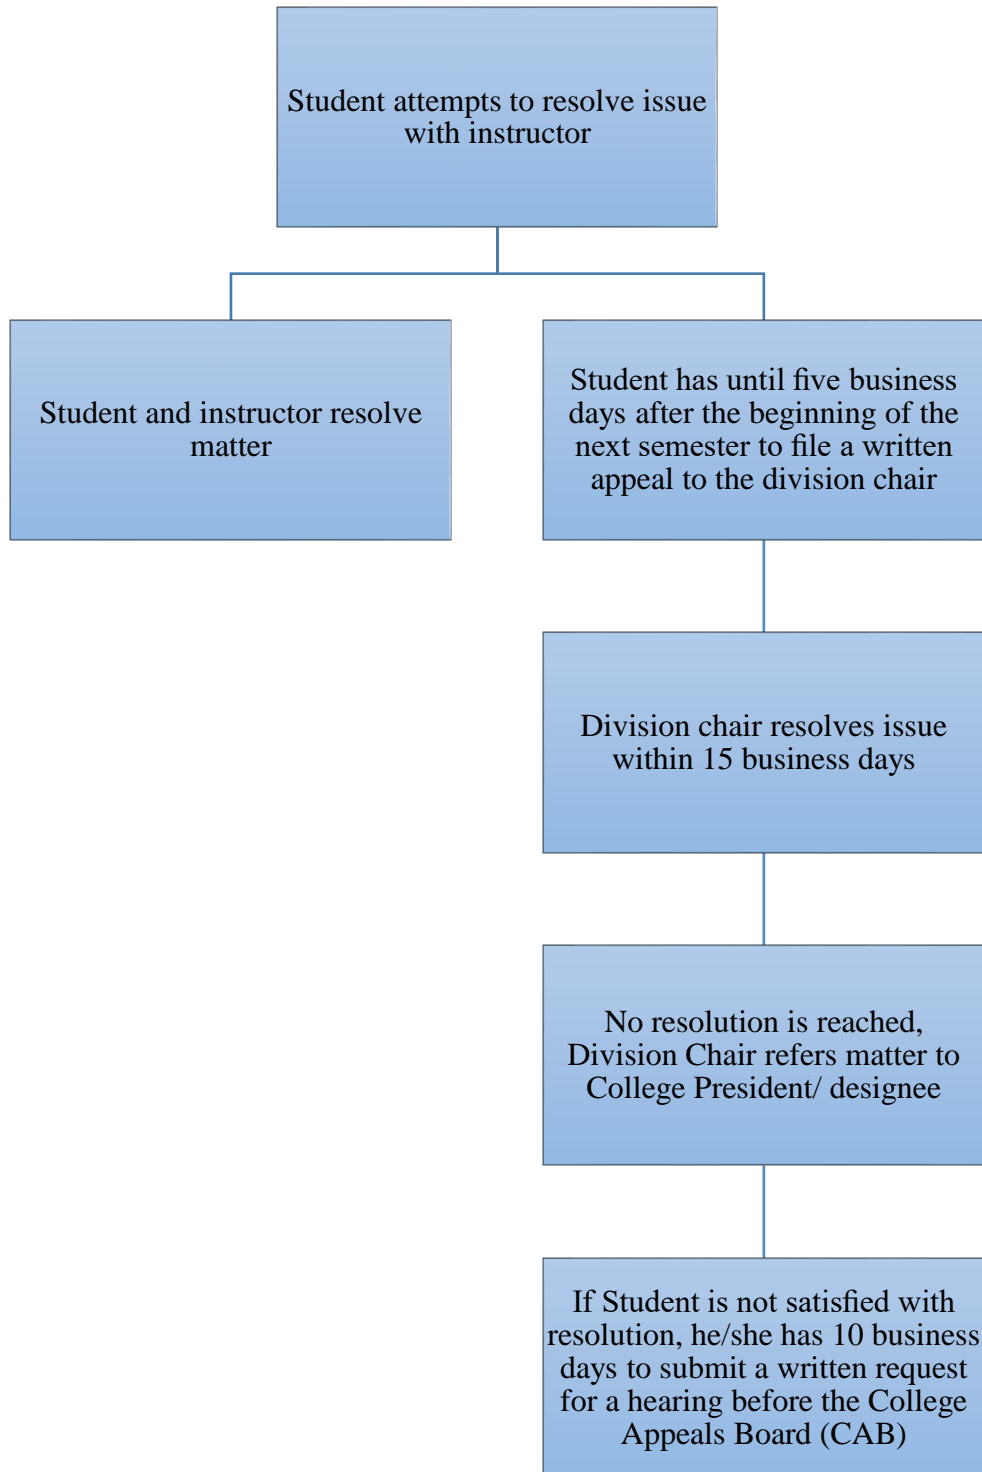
Student attempts to resolve issue with instructor

Student and instructor resolve matter

Student has until five business days after the beginning of the next semester to file a written appeal to the division chair

Division chair resolves issue within 15 business days

No resolution is reached, Division Chair refers matter to College President/ designee

If Student is not satisfied with resolution, he/she has 10 business days to submit a written request for a hearing before the College Appeals Board (CAB)